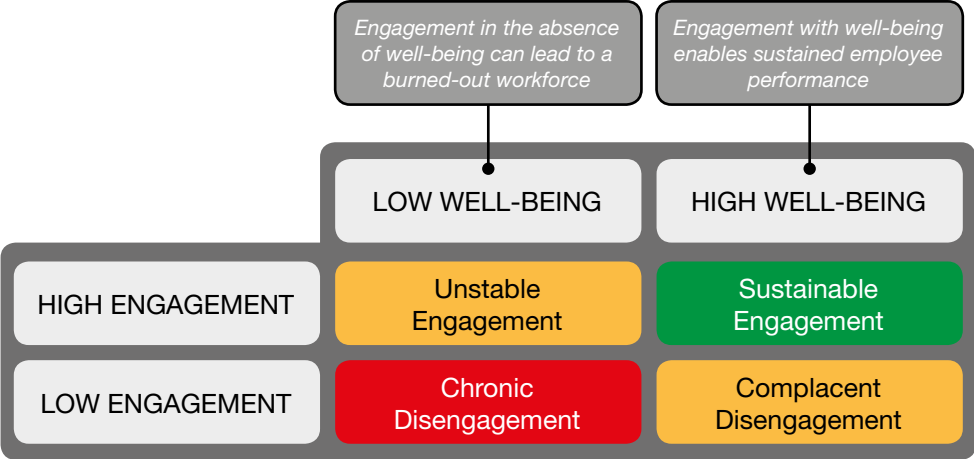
Engagement in the absence of well-being can lead to a burned-out workforce

Engagement with well-being enables sustained employee performance

| | LOW WELL-BEING | HIGH WELL-BEING |
|---|---|---|
| HIGH ENGAGEMENT | Unstable Engagement | Sustainable Engagement |
| LOW ENGAGEMENT | Chronic Disengagement | Complacent Disengagement |